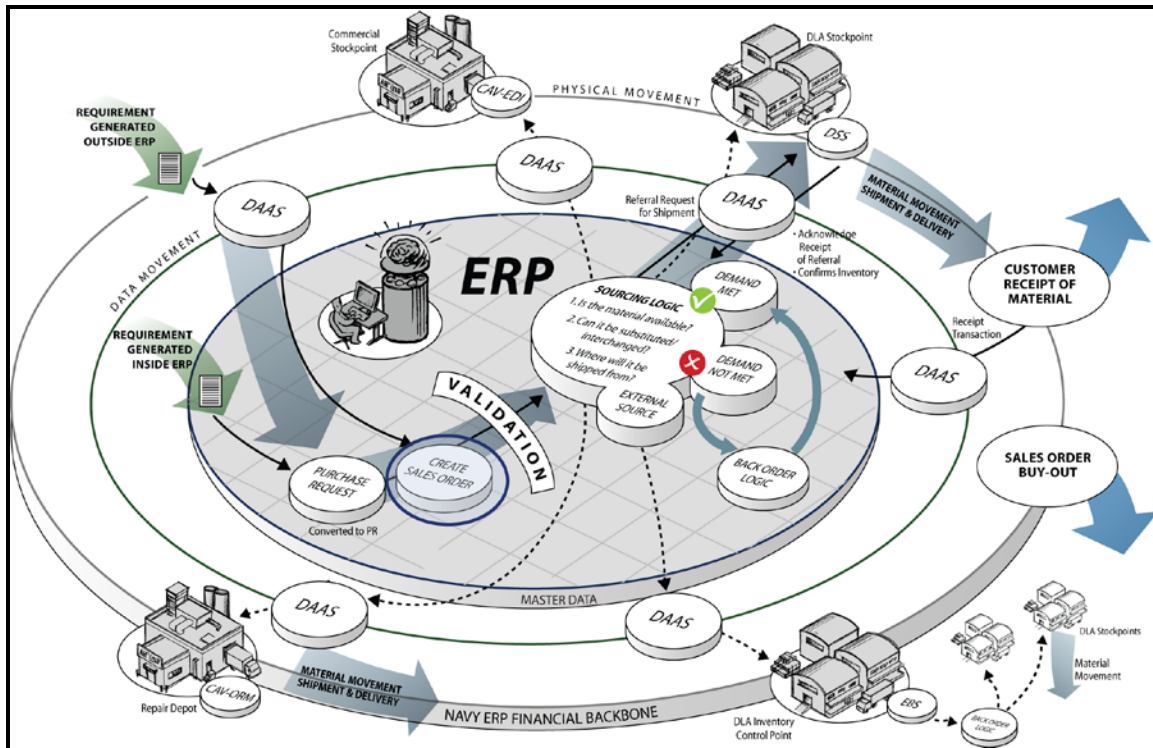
Commercial Stockpoint

CAV-EDI

PHYSICAL MOVEMENT

DLA Stockpoint

DSS

REQUIREMENT GENERATED OUTSIDE ERP

DAAS

DAAS

Referral Request for Shipment

DAAS

MATERIAL MOVEMENT SHIPMENT & DELIVERY

• Acknowledge Receipt of Referral
• Confirms Inventory

CUSTOMER RECEIPT OF MATERIAL

DATA MOVEMENT

ERP

SOURCING LOGIC
1. Is the material available?
2. Can it be substituted/ interchanged?
3. Where will it be shipped from?

DEMAND MET

DEMAND NOT MET

EXTERNAL SOURCE

Receipt Transaction

DAAS

REQUIREMENT GENERATED INSIDE ERP

VALIDATION

PURCHASE REQUEST

CREATE SALES ORDER

Converted to PR

BACK ORDER LOGIC

SALES ORDER BUY-OUT

MASTER DATA

DAAS

DAAS

DLA Stockpoints

Material Movement

Repair Depot

CAV-ORM

MATERIAL MOVEMENT SHIPMENT & DELIVERY

NAVY ERP FINANCIAL BACKBONE

DLA Inventory Control Point

EBS

BACK ORDER LOGIC